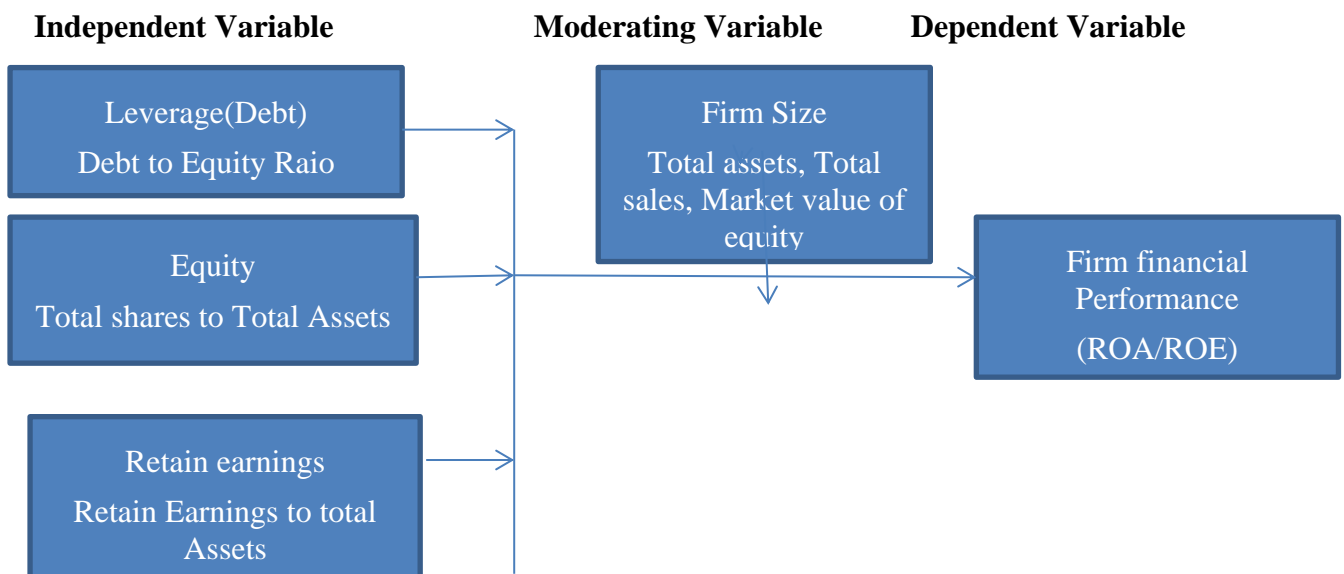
Independent Variable

Moderating Variable

Dependent Variable

Leverage(Debt)
Debt to Equity Raio

Equity
Total shares to Total Assets

Retain earnings
Retain Earnings to total Assets

Firm Size
Total assets, Total sales, Market value of equity

Firm financial Performance
(ROA/ROE)